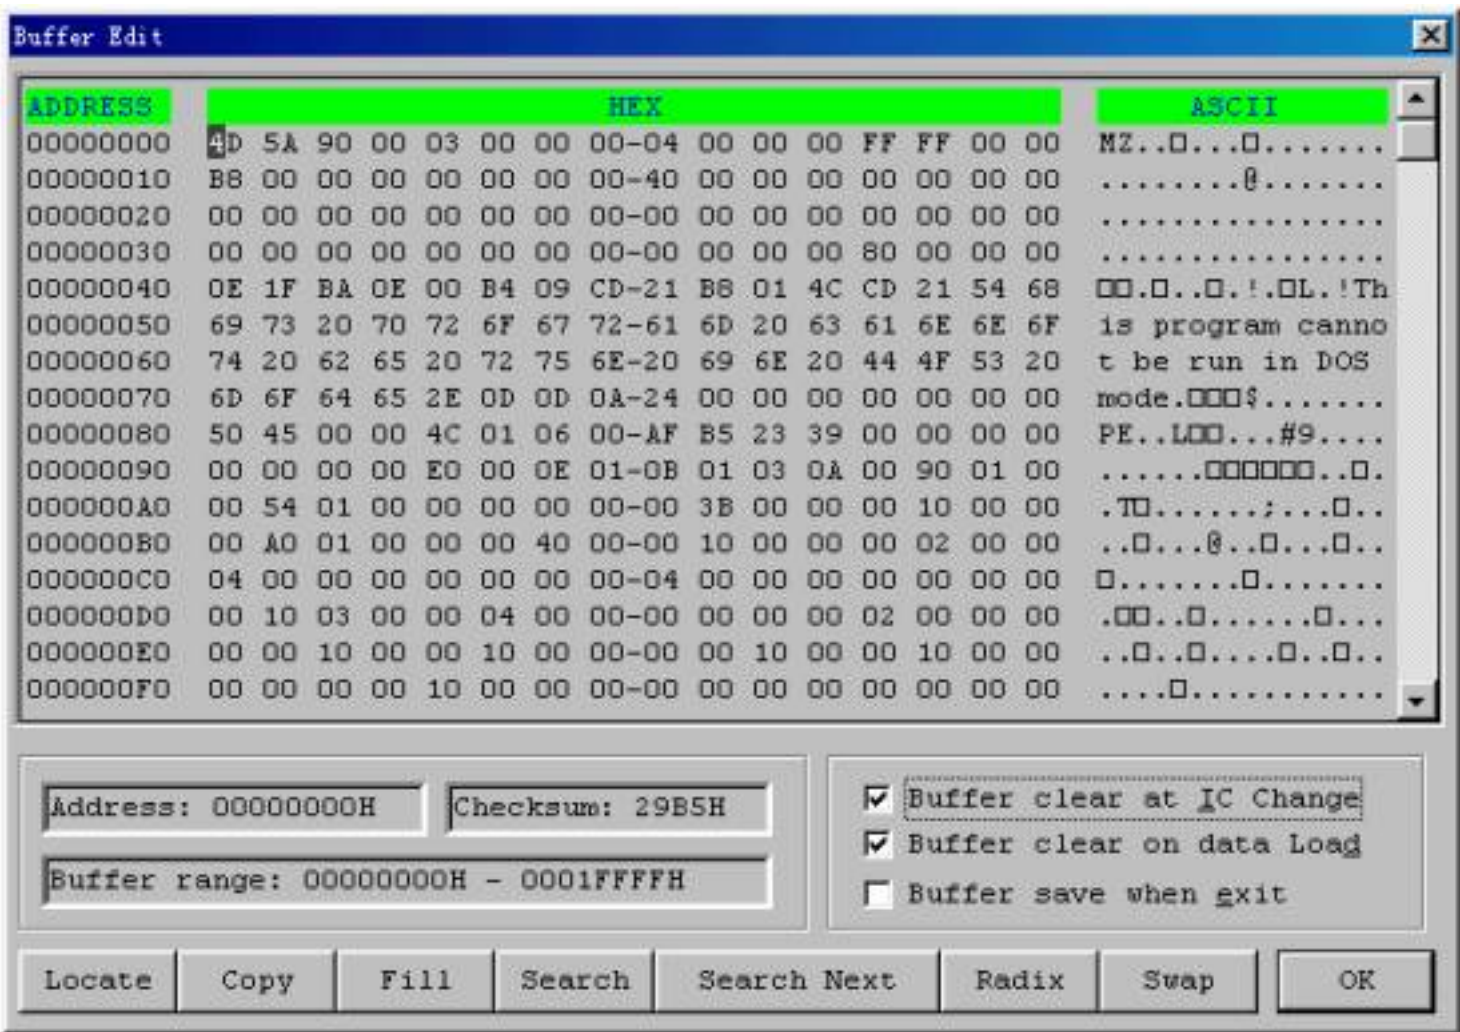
Buffer Edit

| ADDRESS | HEX | ASCII |
|---|---|---|
| 00000000 | 4D 5A 90 00 03 00 00 00-04 00 00 00 FF FF 00 00 | MZ..□...□....... |
| 00000010 | B8 00 00 00 00 00 00 00-40 00 00 00 00 00 00 00 | ........@....... |
| 00000020 | 00 00 00 00 00 00 00 00-00 00 00 00 00 00 00 00 | ................ |
| 00000030 | 00 00 00 00 00 00 00 00-00 00 00 00 80 00 00 00 | ................ |
| 00000040 | 0E 1F BA 0E 00 B4 09 CD-21 B8 01 4C CD 21 54 68 | □□.□..□.!.□L.!Th |
| 00000050 | 69 73 20 70 72 6F 67 72-61 6D 20 63 61 6E 6E 6F | is program canno |
| 00000060 | 74 20 62 65 20 72 75 6E-20 69 6E 20 44 4F 53 20 | t be run in DOS |
| 00000070 | 6D 6F 64 65 2E 0D 0D 0A-24 00 00 00 00 00 00 00 | mode.□□□$....... |
| 00000080 | 50 45 00 00 4C 01 06 00-AF B5 23 39 00 00 00 00 | PE..L□□...#9.... |
| 00000090 | 00 00 00 00 E0 00 0E 01-0B 01 03 0A 00 90 01 00 | ......□□□□□□..□. |
| 000000A0 | 00 54 01 00 00 00 00 00-00 3B 00 00 00 10 00 00 | .T□......;...□.. |
| 000000B0 | 00 A0 01 00 00 00 40 00-00 10 00 00 00 02 00 00 | ..□...@..□...□.. |
| 000000C0 | 04 00 00 00 00 00 00 00-04 00 00 00 00 00 00 00 | □.......□....... |
| 000000D0 | 00 10 03 00 00 04 00 00-00 00 00 00 02 00 00 00 | .□□..□......□... |
| 000000E0 | 00 00 10 00 00 10 00 00-00 00 10 00 00 10 00 00 | ..□..□....□..□.. |
| 000000F0 | 00 00 00 00 10 00 00 00-00 00 00 00 00 00 00 00 | ....□........... |

Address: 00000000H
Checksum: 29B5H
Buffer range: 00000000H - 0001FFFFH

Buffer clear at IC Change
Buffer clear on data Load
Buffer save when exit

Locate | Copy | Fill | Search | Search Next | Radix | Swap | OK